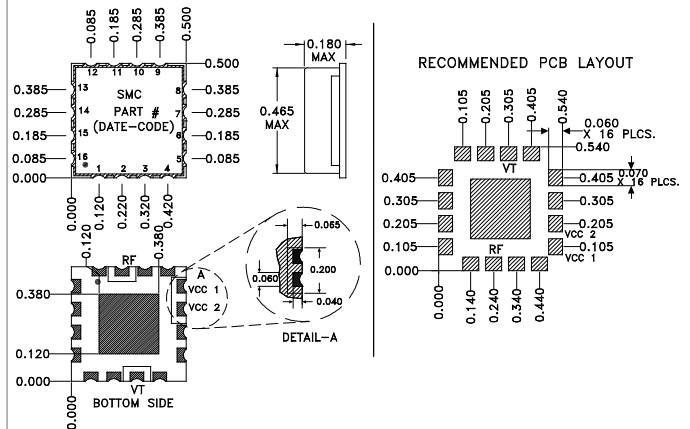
0.085 0.185 0.285 0.385 0.500

12 11 10 9

0.500

0.385 13 8 0.385
0.285 14 7 0.285
0.185 15 6 0.185
0.085 16 5 0.085
0.000 1 2 3 4

SMC
PART #
(DATE-CODE)

0.000 0.120 0.220 0.320 0.420

0.180
MAX

0.465
MAX

RECOMMENDED PCB LAYOUT

0.105 0.205 0.305 0.405 0.540

0.060
X 16 PLCS.

0.540

VT

0.070
X 16 PLCS.

0.405 0.405
0.305 0.305
0.205 0.205
VCC 2
0.105 0.105
VCC 1
0.000

RF

0.000 0.140 0.240 0.340 0.440

0.120 0.380
RF
A
0.380
VCC 1
VCC 2
0.120
0.000
VT
BOTTOM SIDE
0.000

0.065
0.060
0.200
0.040
DETAIL-A